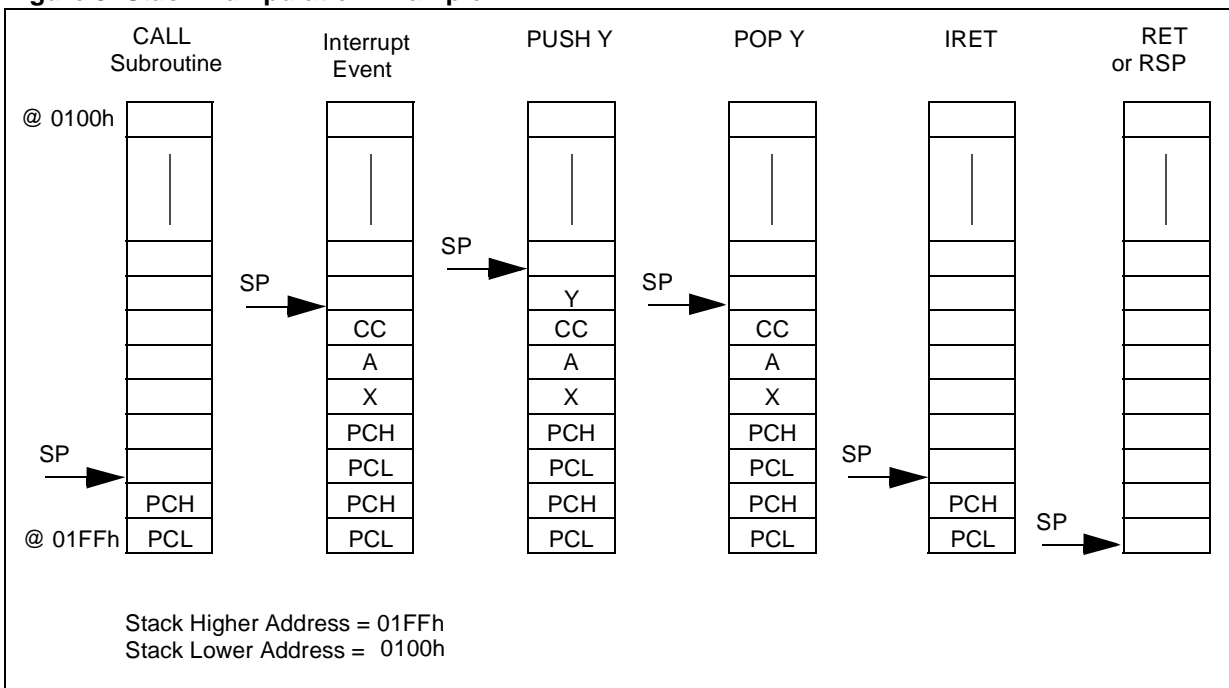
CALL Subroutine

Interrupt Event

PUSH Y

POP Y

IRET

RET or RSP

@ 0100h

SP

PCH

@ 01FFh PCL

SP

CC

A

X

PCH

PCL

PCH

PCL

SP

Y

CC

A

X

PCH

PCL

PCH

PCL

SP

CC

A

X

PCH

PCL

PCH

PCL

SP

PCH

PCL

SP

Stack Higher Address = 01FFh
Stack Lower Address = 0100h